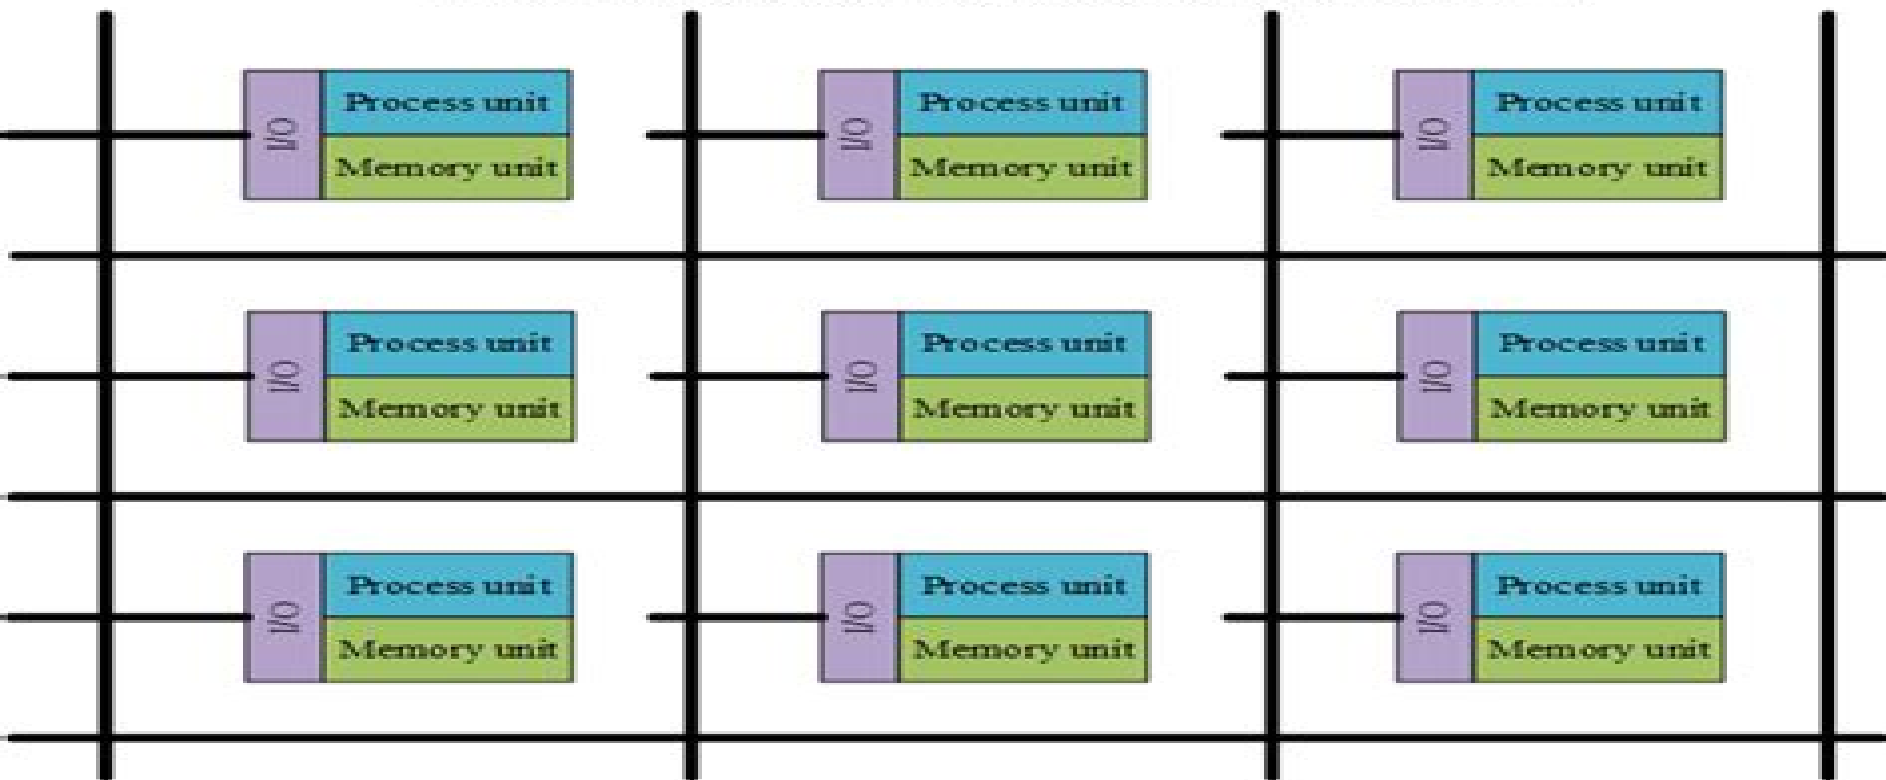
I/O
Process unit
Memory unit

I/O
Process unit
Memory unit

I/O
Process unit
Memory unit

I/O
Process unit
Memory unit

I/O
Process unit
Memory unit

I/O
Process unit
Memory unit

I/O
Process unit
Memory unit

I/O
Process unit
Memory unit

I/O
Process unit
Memory unit